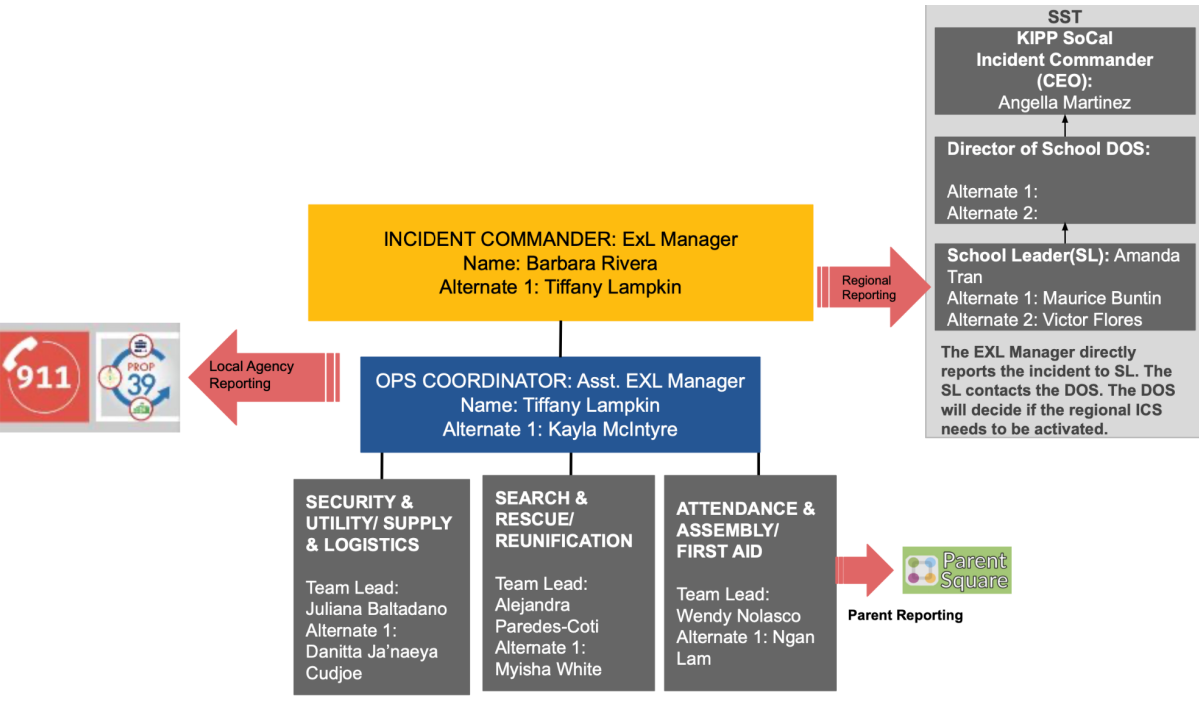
SST

KIPP SoCal Incident Commander (CEO):
Angella Martinez

Director of School DOS:

Alternate 1:
Alternate 2:

School Leader(SL): Amanda Tran
Alternate 1: Maurice Buntin
Alternate 2: Victor Flores

The EXL Manager directly reports the incident to SL. The SL contacts the DOS. The DOS will decide if the regional ICS needs to be activated.

INCIDENT COMMANDER: ExL Manager
Name: Barbara Rivera
Alternate 1: Tiffany Lampkin

Regional Reporting

911

PROP 39

Local Agency Reporting

OPS COORDINATOR: Asst. EXL Manager
Name: Tiffany Lampkin
Alternate 1: Kayla McIntyre

SECURITY & UTILITY/ SUPPLY & LOGISTICS

Team Lead:
Juliana Baltadano
Alternate 1:
Danitta Ja'naeya Cudjoe

SEARCH & RESCUE/ REUNIFICATION

Team Lead:
Alejandra Paredes-Coti
Alternate 1:
Myisha White

ATTENDANCE & ASSEMBLY/ FIRST AID

Team Lead:
Wendy Nolasco
Alternate 1: Ngan Lam

Parent Square

Parent Reporting